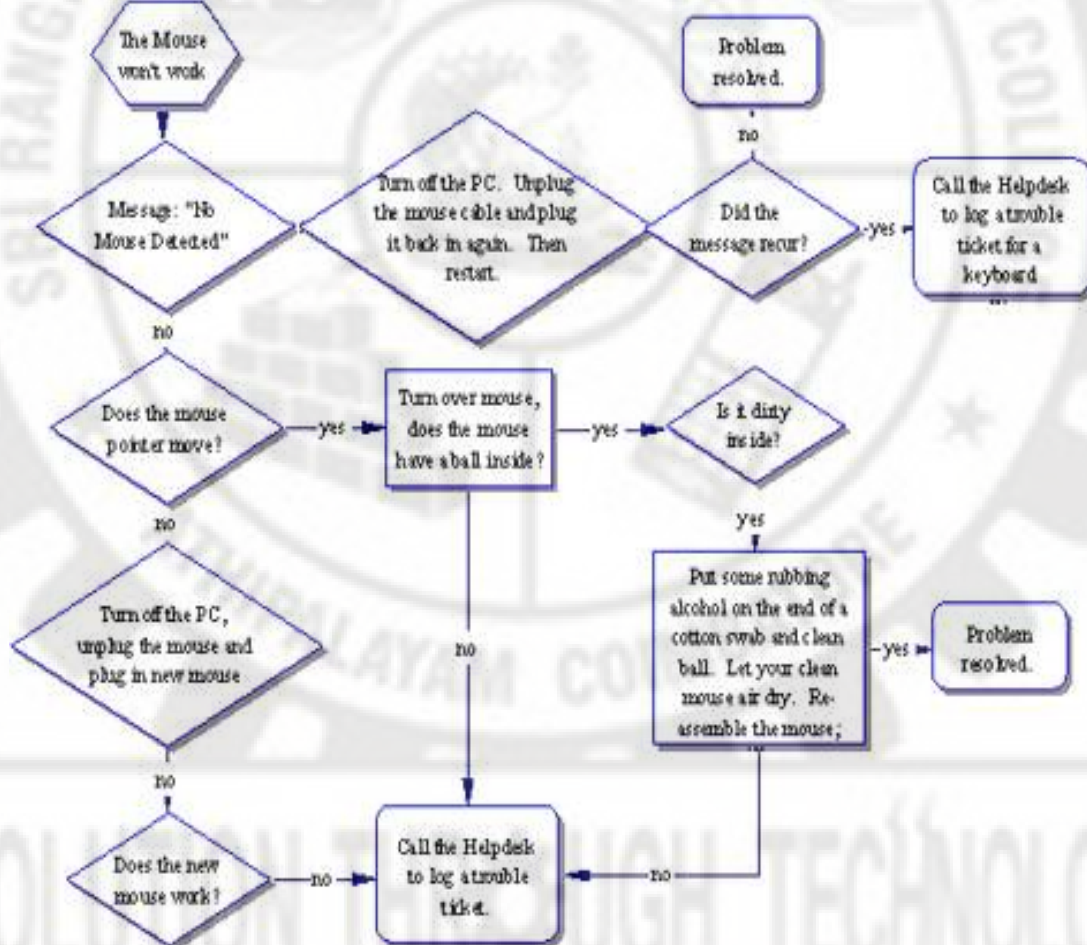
The Mouse won't work

Problem resolved.

no

Message: "No Mouse Detected"

Turn off the PC. Unplug the mouse cable and plug it back in again. Then restart.

Did the message recur?

yes

Call the Helpdesk to log a trouble ticket for a keyboard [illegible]

no

Does the mouse pointer move?

yes

Turn over mouse, does the mouse have a ball inside?

yes

Is it dirty inside?

yes

no

Turn off the PC, unplug the mouse and plug in new mouse

no

Put some rubbing alcohol on the end of a cotton swab and clean ball. Let your clean mouse air dry. Re-assemble the mouse;

yes

Problem resolved.

no

Does the new mouse work?

no

Call the Helpdesk to log a trouble ticket.

no